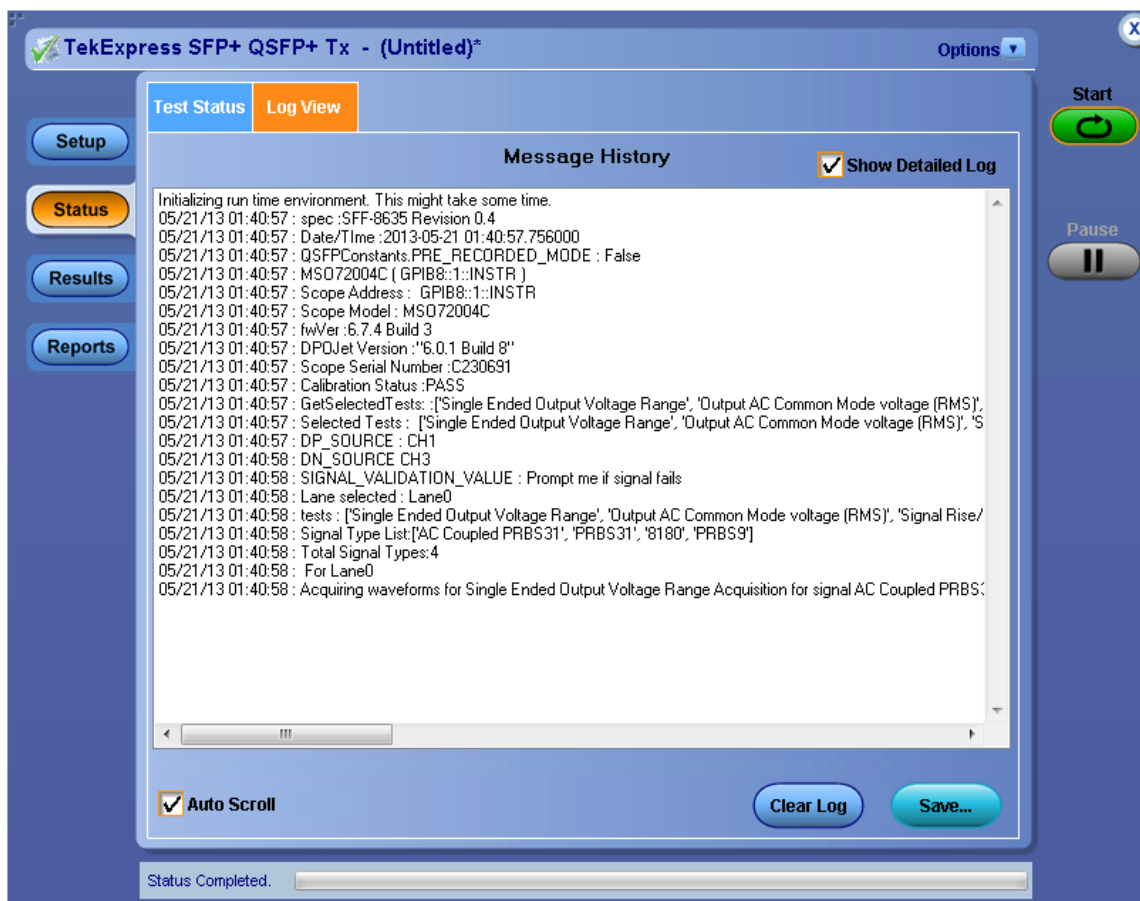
TekExpress SFP+ QSFP+ Tx - (Untitled)*

Options

Start

Pause

Setup

Status

Results

Reports

Test Status

Log View

Message History

Show Detailed Log

Initializing run time environment. This might take some time.
05/21/13 01:40:57 : spec :SFF-8635 Revision 0.4
05/21/13 01:40:57 : Date/TIme :2013-05-21 01:40:57.756000
05/21/13 01:40:57 : QSFPConstants.PRE_RECORDED_MODE : False
05/21/13 01:40:57 : MSO72004C ( GPIB8::1::INSTR )
05/21/13 01:40:57 : Scope Address : GPIB8::1::INSTR
05/21/13 01:40:57 : Scope Model : MSO72004C
05/21/13 01:40:57 : fwVer :6.7.4 Build 3
05/21/13 01:40:57 : DPOJet Version :"6.0.1 Build 8"
05/21/13 01:40:57 : Scope Serial Number :C230691
05/21/13 01:40:57 : Calibration Status :PASS
05/21/13 01:40:57 : GetSelectedTests: :['Single Ended Output Voltage Range', 'Output AC Common Mode voltage (RMS)',
05/21/13 01:40:57 : Selected Tests : ['Single Ended Output Voltage Range', 'Output AC Common Mode voltage (RMS)', 'S
05/21/13 01:40:57 : DP_SOURCE : CH1
05/21/13 01:40:58 : DN_SOURCE CH3
05/21/13 01:40:58 : SIGNAL_VALIDATION_VALUE : Prompt me if signal fails
05/21/13 01:40:58 : Lane selected : Lane0
05/21/13 01:40:58 : tests : ['Single Ended Output Voltage Range', 'Output AC Common Mode voltage (RMS)', 'Signal Rise/
05/21/13 01:40:58 : Signal Type List:['AC Coupled PRBS31', 'PRBS31', '8180', 'PRBS9']
05/21/13 01:40:58 : Total Signal Types:4
05/21/13 01:40:58 : For Lane0
05/21/13 01:40:58 : Acquiring waveforms for Single Ended Output Voltage Range Acquisition for signal AC Coupled PRBS3

Auto Scroll

Clear Log

Save...

Status Completed.